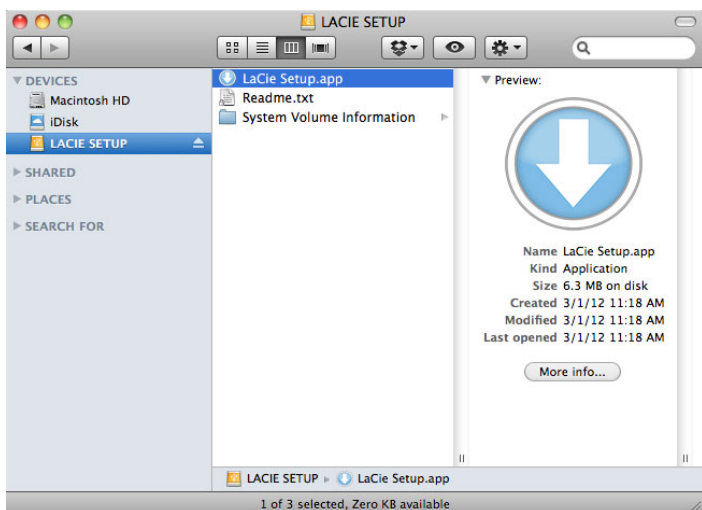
LACIE SETUP

▼ DEVICES
Macintosh HD
iDisk
LACIE SETUP
▶ SHARED
▶ PLACES
▶ SEARCH FOR

LaCie Setup.app
Readme.txt
System Volume Information

▼ Preview:

| | |
|---|---|
| Name | LaCie Setup.app |
| Kind | Application |
| Size | 6.3 MB on disk |
| Created | 3/1/12 11:18 AM |
| Modified | 3/1/12 11:18 AM |
| Last opened | 3/1/12 11:18 AM |

More info...

LACIE SETUP ▸ LaCie Setup.app

1 of 3 selected, Zero KB available